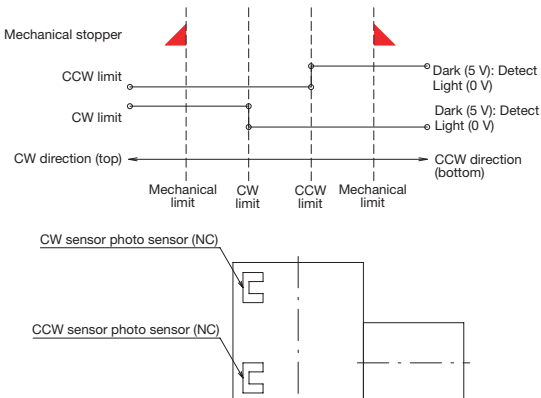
Mechanical stopper

CCW limit

Dark (5 V): Detect
Light (0 V)

CW limit

Dark (5 V): Detect
Light (0 V)

CW direction (top)

CCW direction (bottom)

Mechanical limit

CW limit

CCW limit

Mechanical limit

CW sensor photo sensor (NC)

CCW sensor photo sensor (NC)